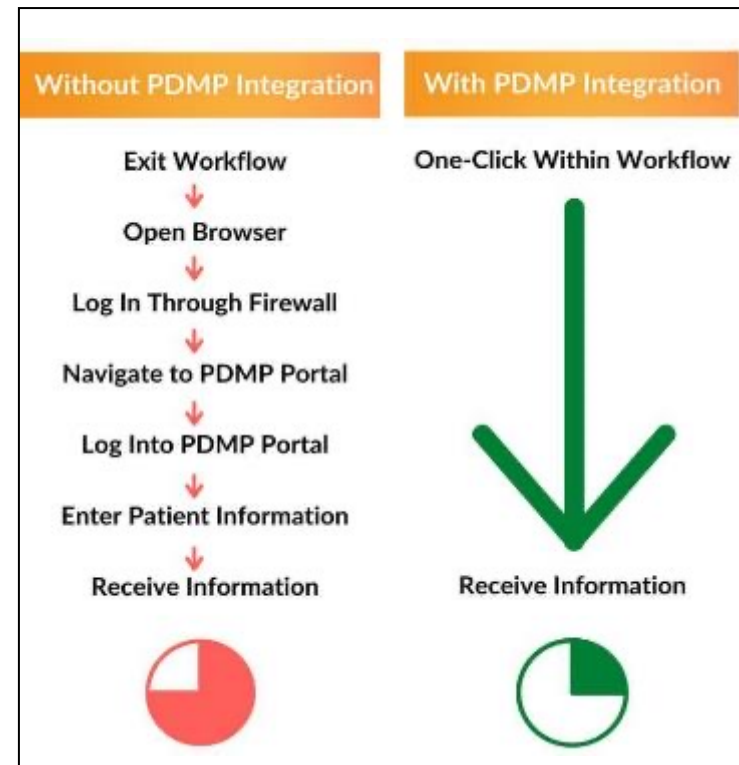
Without PDMP Integration

Exit Workflow

Open Browser

Log In Through Firewall

Navigate to PDMP Portal

Log Into PDMP Portal

Enter Patient Information

Receive Information

With PDMP Integration

One-Click Within Workflow

Receive Information